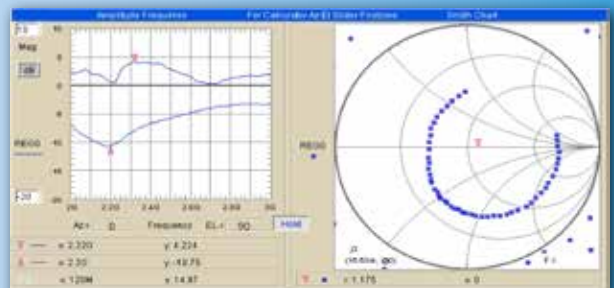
Amplitude Frequency    For Calibration Az-El Slider Positions    Smith Chart

Mag
dB
REGO
Az= 0    Frequency    EL= 90    Hold
2.20  2.40  2.60  2.80
x 2.320    y 4.224
x 2.20    y -18.75
x 120M    y 14.97
REGO
x 1.175    x 0